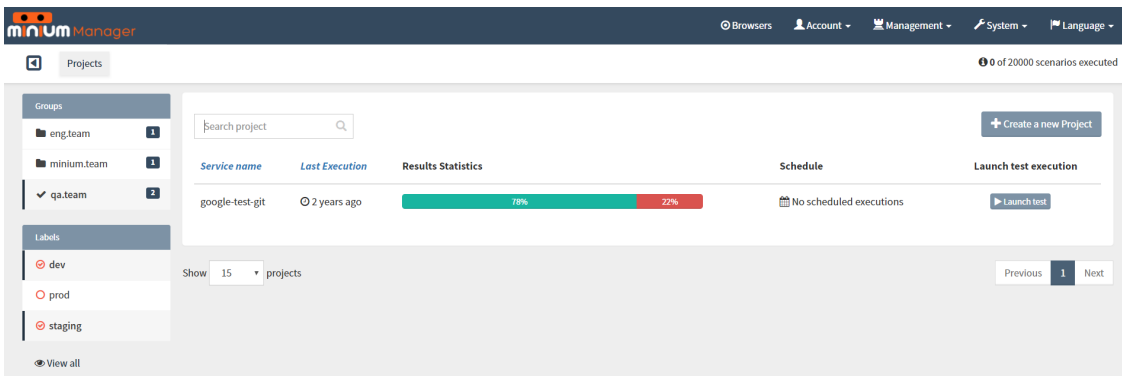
minium Manager

Browsers Account ▾ Management ▾ System ▾ Language ▾

Projects

0 of 20000 scenarios executed

Groups
eng.team 1
minium.team 1
qa.team 2

Labels
dev
prod
staging

View all

Search project

Create a new Project

| Service name | Last Execution | Results Statistics | Schedule | Launch test execution |
|---|---|---|---|---|
| google-test-git | 2 years ago | 78% 22% | No scheduled executions | Launch test |

Show 15 projects

Previous 1 Next